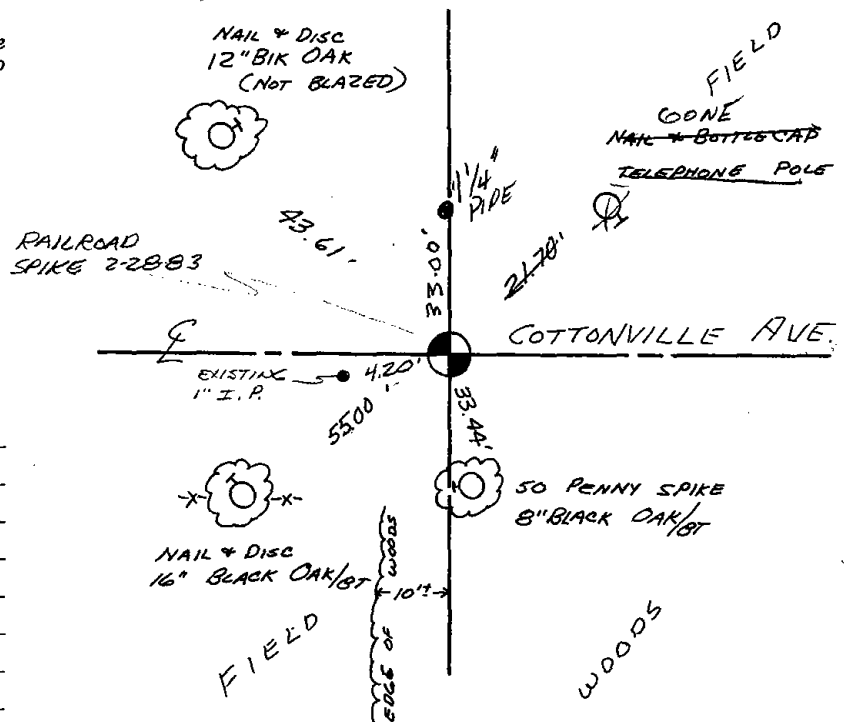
NAIL & DISC
12" BLK OAK
(NOT BLAZED)

FIELD

GONE
~~NAIL & BOTTLECAP~~
TELEPHONE POLE

1 1/4" PIPE

43.61'

RAILROAD
SPIKE 2-28-83

33.00'

~~21.70'~~

℄

COTTONVILLE AVE.

EXISTING
1" I.P.

4.20'

55.00'

33.44'

50 PENNY SPIKE
8" BLACK OAK/BT

NAIL & DISC
16" BLACK OAK/BT

EDGE OF WOODS

10'±

FIELD

WOODS